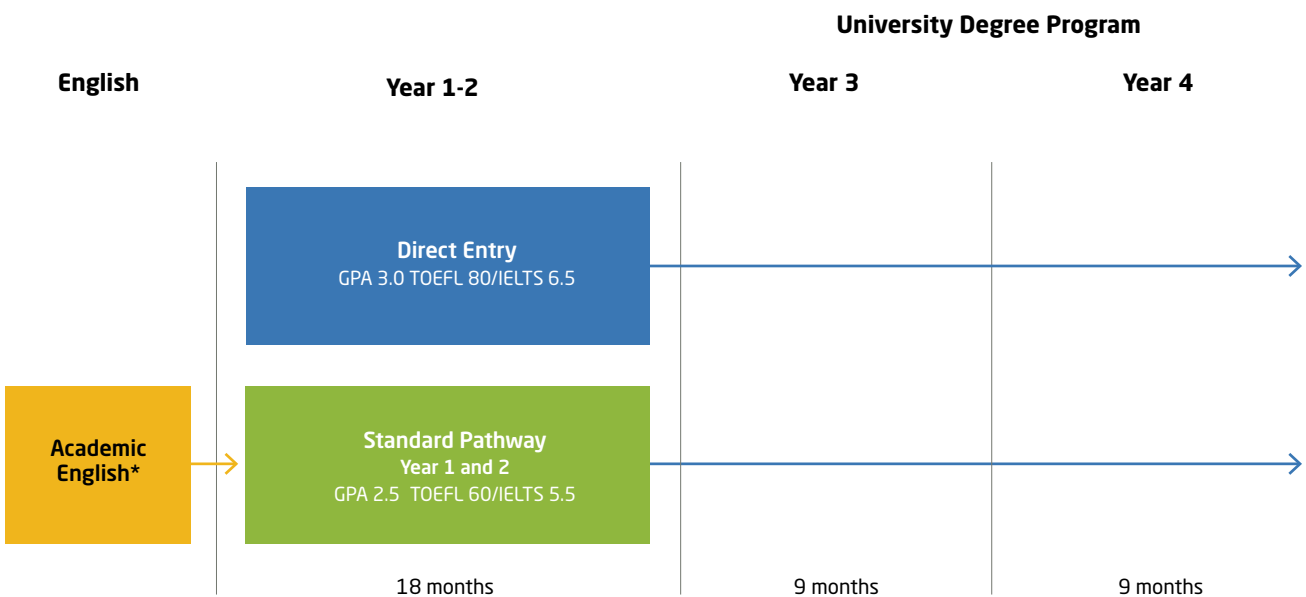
University Degree Program

English

Year 1-2

Year 3

Year 4

Direct Entry
GPA 3.0 TOEFL 80/IELTS 6.5

Academic English*

Standard Pathway
Year 1 and 2
GPA 2.5 TOEFL 60/IELTS 5.5

18 months

9 months

9 months